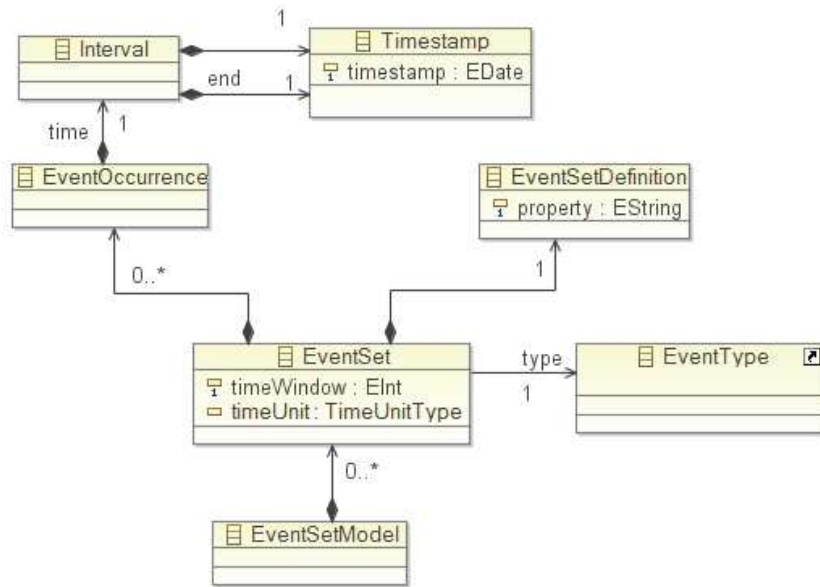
1

Interval

Timestamp

timestamp : EDate

end

1

time

1

EventOccurrence

EventSetDefinition

property : EString

0..*

1

EventSet

timeWindow : EInt

timeUnit : TimeUnitType

type

1

EventType

0..*

EventSetModel